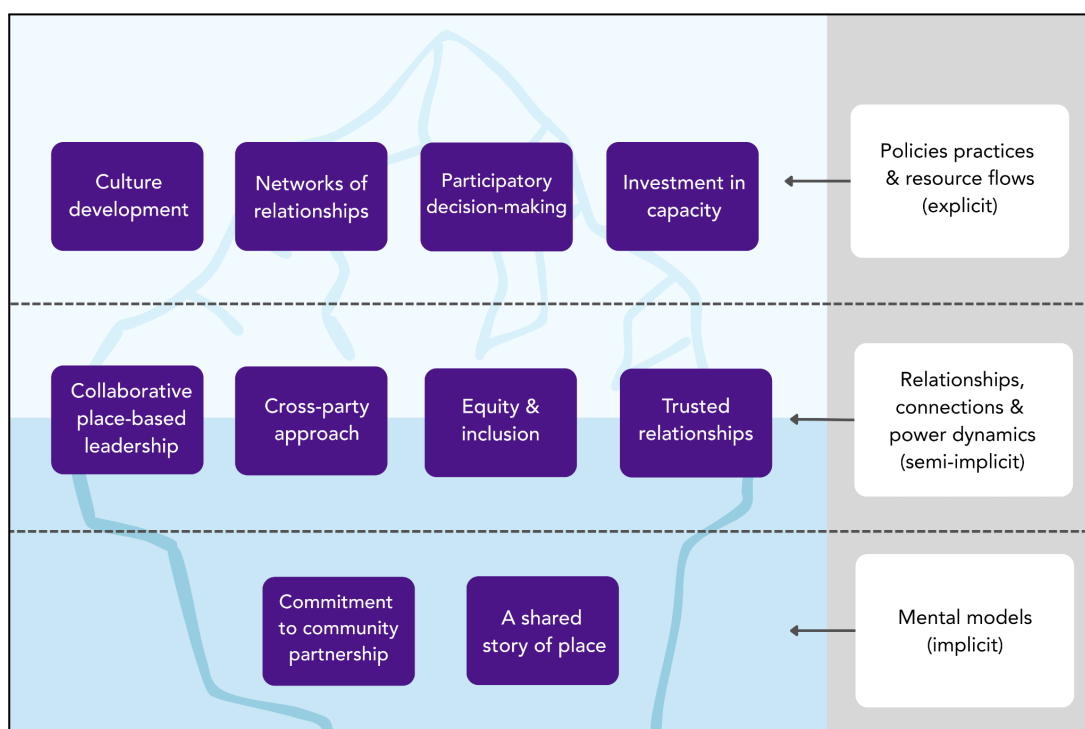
Culture development

Networks of relationships

Participatory decision-making

Investment in capacity

Policies practices & resource flows (explicit)

Collaborative place-based leadership

Cross-party approach

Equity & inclusion

Trusted relationships

Relationships, connections & power dynamics (semi-implicit)

Commitment to community partnership

A shared story of place

Mental models (implicit)